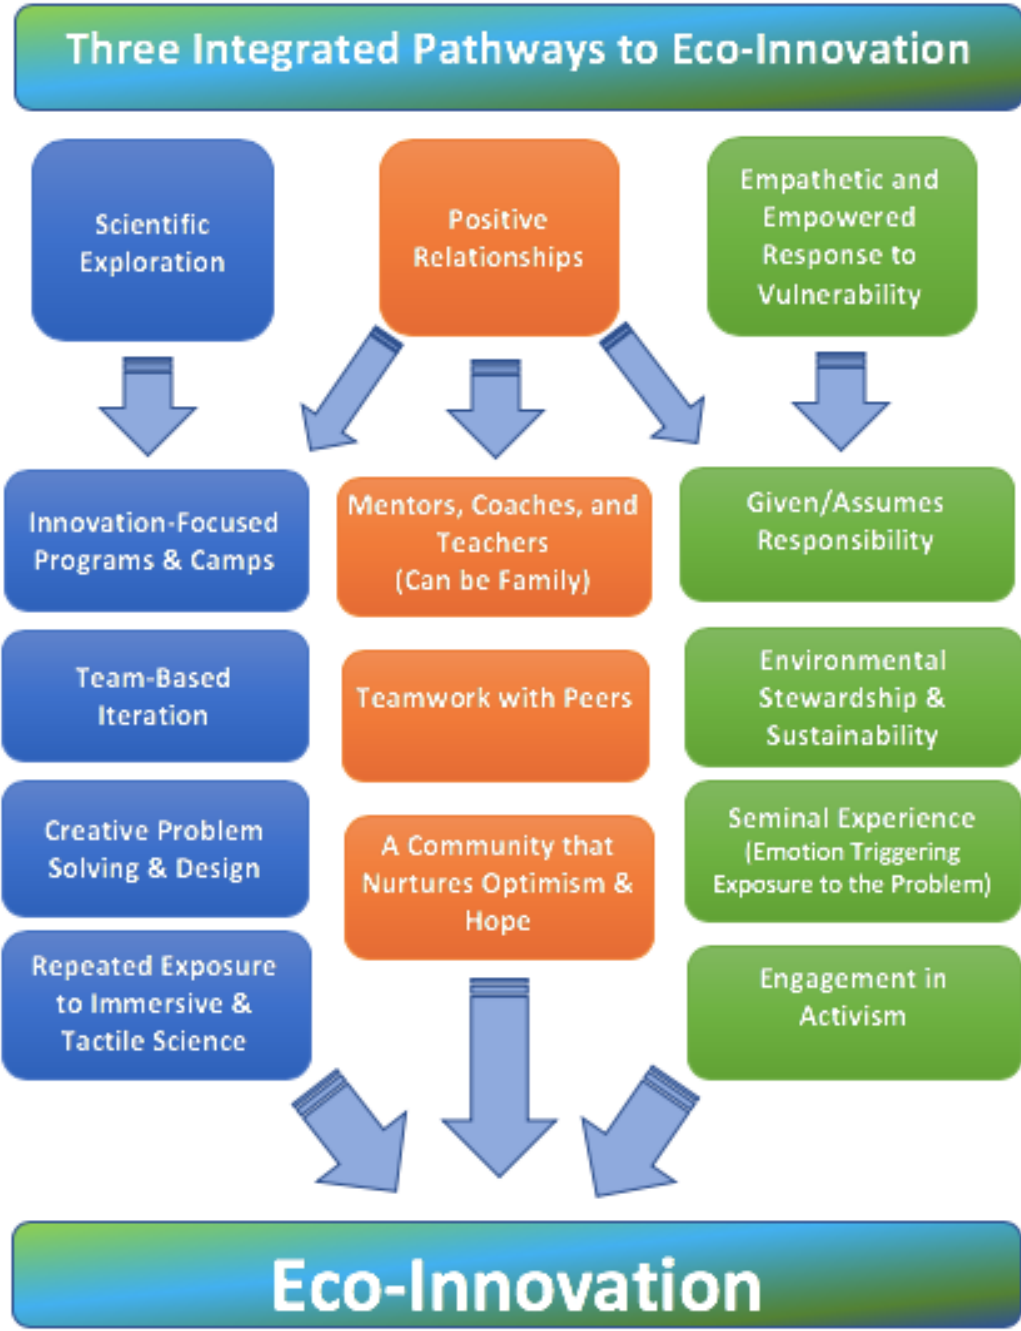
Three Integrated Pathways to Eco-Innovation

Scientific Exploration

Positive Relationships

Empathetic and Empowered Response to Vulnerability

Innovation-Focused Programs & Camps

Team-Based Iteration

Creative Problem Solving & Design

Repeated Exposure to Immersive & Tactile Science

Mentors, Coaches, and Teachers (Can be Family)

Teamwork with Peers

A Community that Nurtures Optimism & Hope

Given/Assumes Responsibility

Environmental Stewardship & Sustainability

Seminal Experience (Emotion Triggering Exposure to the Problem)

Engagement in Activism

Eco-Innovation